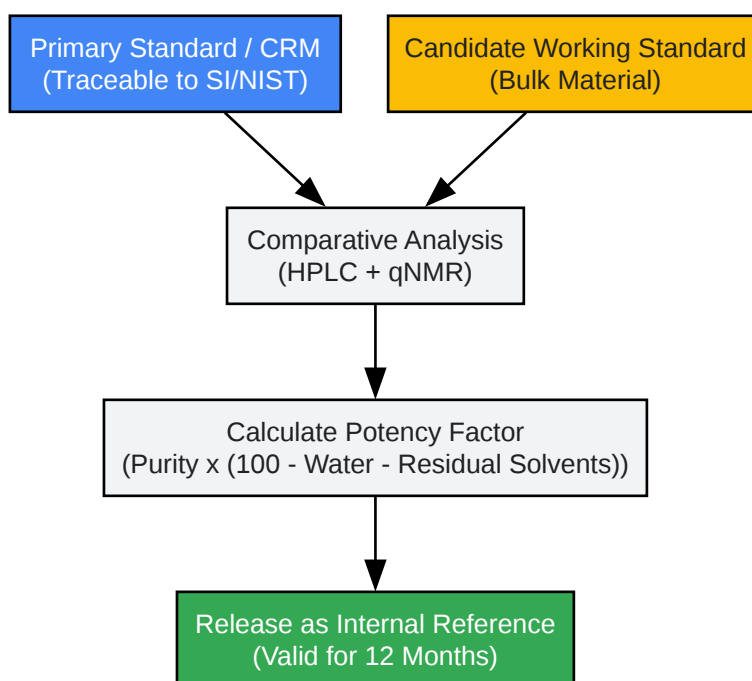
Primary Standard / CRM
(Traceable to SI/NIST)

Candidate Working Standard
(Bulk Material)

Comparative Analysis
(HPLC + qNMR)

Calculate Potency Factor
(Purity x (100 - Water - Residual Solvents))

Release as Internal Reference
(Valid for 12 Months)